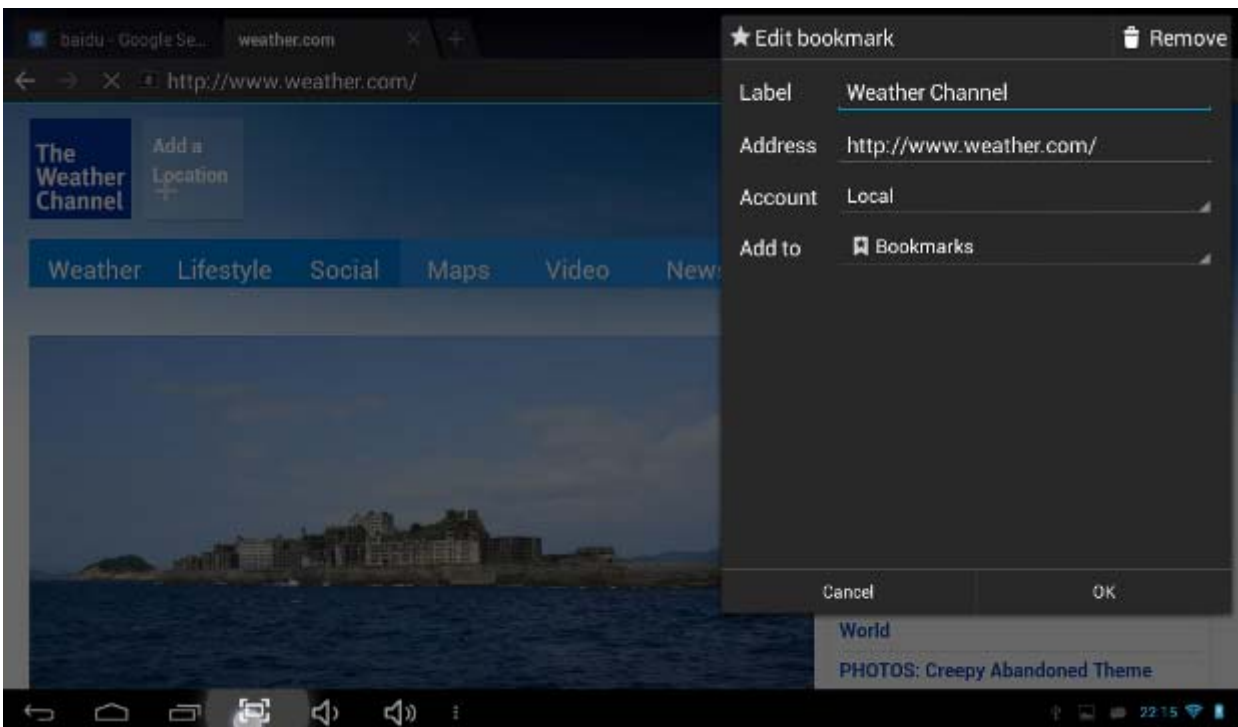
baidu - Google Se... weather.com

http://www.weather.com/

The Weather Channel

Add a Location

Weather Lifestyle Social Maps Video News

Edit bookmark

Remove

Label Weather Channel

Address http://www.weather.com/

Account Local

Add to Bookmarks

Cancel

OK

World

PHOTOS: Creepy Abandoned Theme

22:15